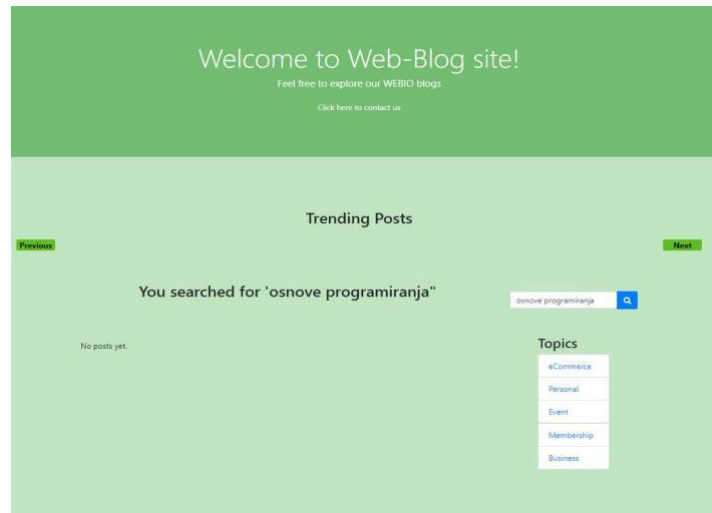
Welcome to Web-Blog site!

Feel free to explore our WEBIO blogs

Click here to contact us

Trending Posts

Previous

Next

You searched for 'osnove programiranja"

osnove programiranja

No posts yet.

Topics

eCommerce

Personal

Event

Membership

Business